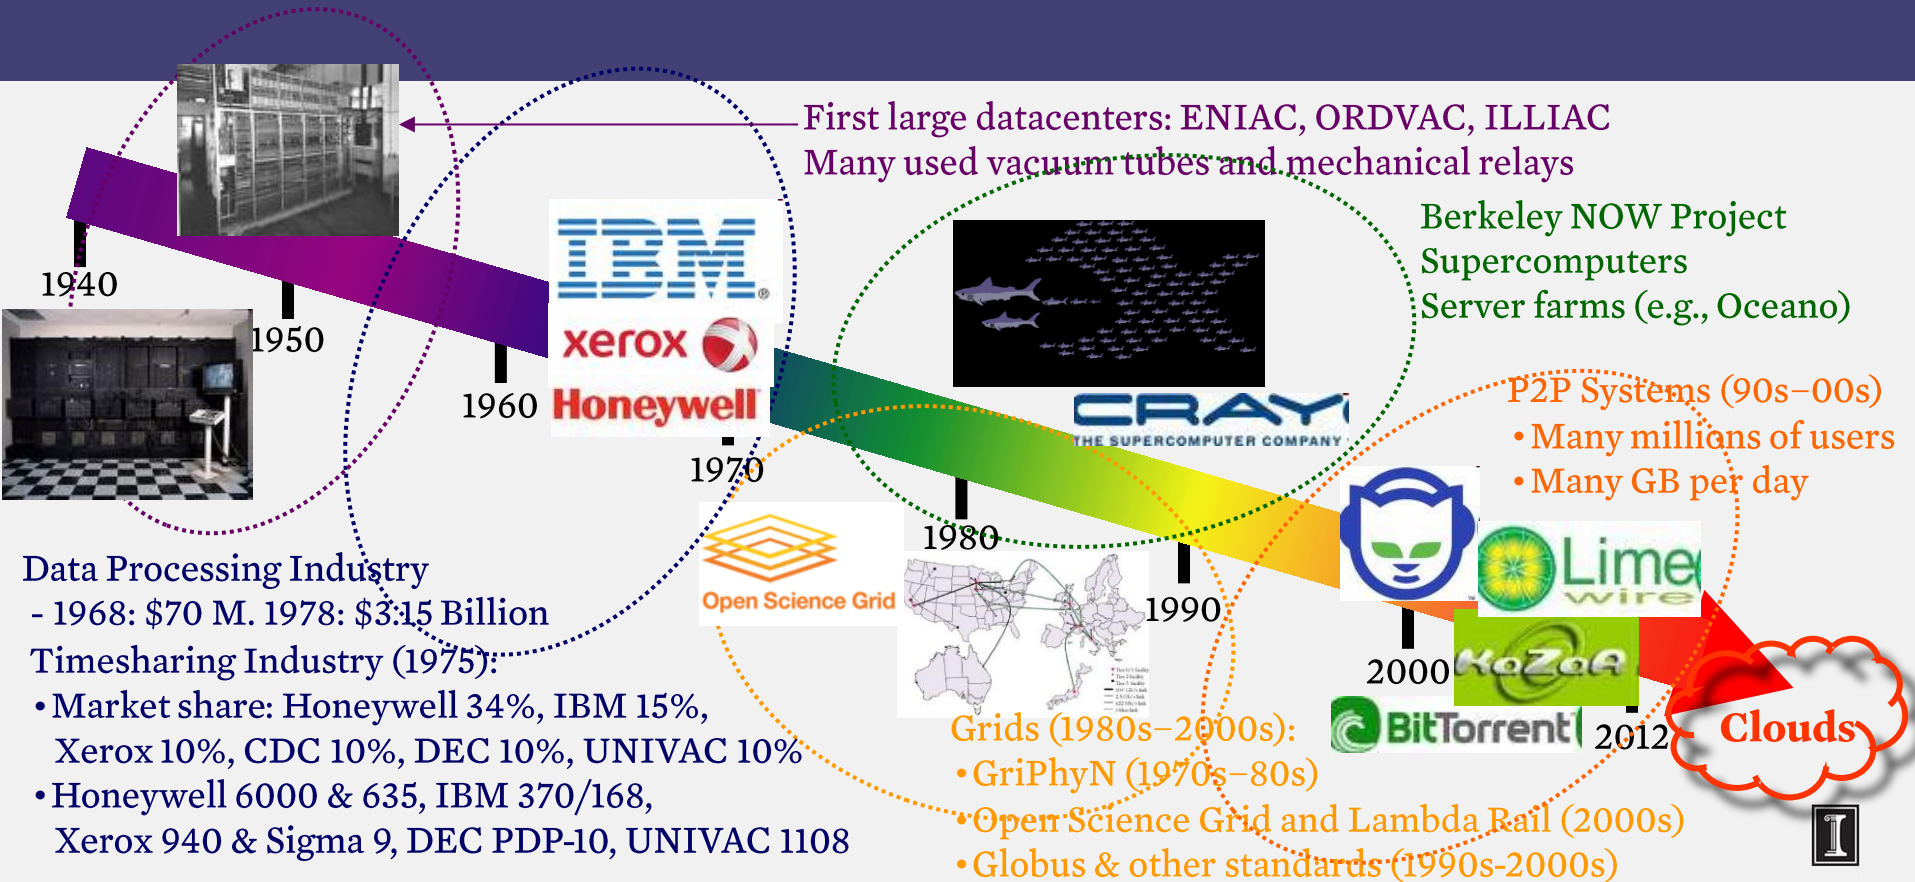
First large datacenters: ENIAC, ORDVAC, ILLIAC
Many used vacuum tubes and mechanical relays

Berkeley NOW Project
Supercomputers
Server farms (e.g., Oceano)

IBM
xerox
Honeywell

CRAY
THE SUPERCOMPUTER COMPANY

P2P Systems (90s–00s)
• Many millions of users
• Many GB per day

1940
1950
1960
1970
1980
1990
2000
2012

Open Science Grid

LimeWire
KaZaA
BitTorrent

Clouds

Data Processing Industry
- 1968: $70 M. 1978: $3.15 Billion
Timesharing Industry (1975):
• Market share: Honeywell 34%, IBM 15%, Xerox 10%, CDC 10%, DEC 10%, UNIVAC 10%
• Honeywell 6000 & 635, IBM 370/168, Xerox 940 & Sigma 9, DEC PDP-10, UNIVAC 1108

Grids (1980s–2000s):
• GriPhyN (1970s–80s)
• Open Science Grid and Lambda Rail (2000s)
• Globus & other standards (1990s-2000s)

I